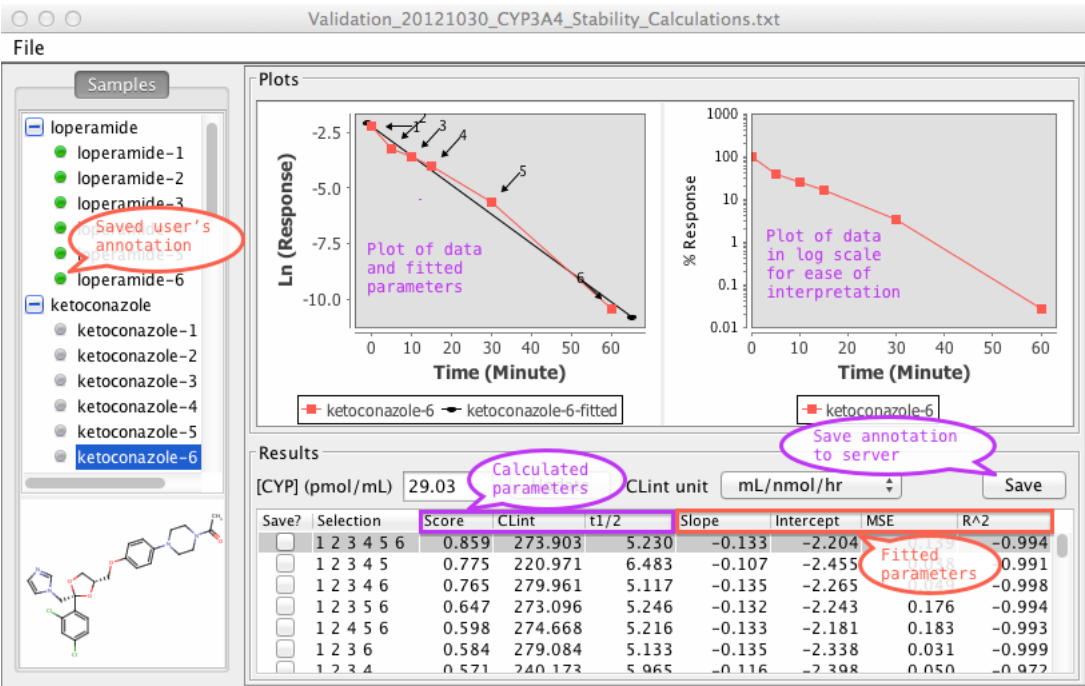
Validation_20121030_CYP3A4_Stability_Calculations.txt

File

Samples

loperamide
loperamide-1
loperamide-2
loperamide-3
loperamide-4
loperamide-5
loperamide-6
ketoconazole
ketoconazole-1
ketoconazole-2
ketoconazole-3
ketoconazole-4
ketoconazole-5
ketoconazole-6

Saved user's annotation

Plots

Ln (Response)
-2.5
-5.0
-7.5
-10.0
1
2
3
4
5
6
Plot of data and fitted parameters
0 10 20 30 40 50 60
Time (Minute)
ketoconazole-6 ketoconazole-6-fitted

% Response
1000
100
10
1
0.1
0.01
Plot of data in log scale for ease of interpretation
0 10 20 30 40 50 60
Time (Minute)
ketoconazole-6

Results

Save annotation to server

[CYP] (pmol/mL) 29.03
Calculated parameters
CLint unit mL/nmol/hr
Save

Fitted parameters

| Save? | Selection | Score | CLint | t1/2 | Slope | Intercept | MSE | R^2 |
|---|---|---|---|---|---|---|---|---|
| | 1 2 3 4 5 6 | 0.859 | 273.903 | 5.230 | −0.133 | −2.204 | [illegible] | −0.994 |
| | 1 2 3 4 5 | 0.775 | 220.971 | 6.483 | −0.107 | −2.455 | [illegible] | 0.991 |
| | 1 2 3 4 6 | 0.765 | 279.961 | 5.117 | −0.135 | −2.265 | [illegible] | −0.998 |
| | 1 2 3 5 6 | 0.647 | 273.096 | 5.246 | −0.132 | −2.243 | 0.176 | −0.994 |
| | 1 2 4 5 6 | 0.598 | 274.668 | 5.216 | −0.133 | −2.181 | 0.183 | −0.993 |
| | 1 2 3 6 | 0.584 | 279.084 | 5.133 | −0.135 | −2.338 | 0.031 | −0.999 |
| | 1 2 3 4 | 0.571 | 240.173 | 5.965 | −0.116 | −2.398 | 0.050 | −0.972 |